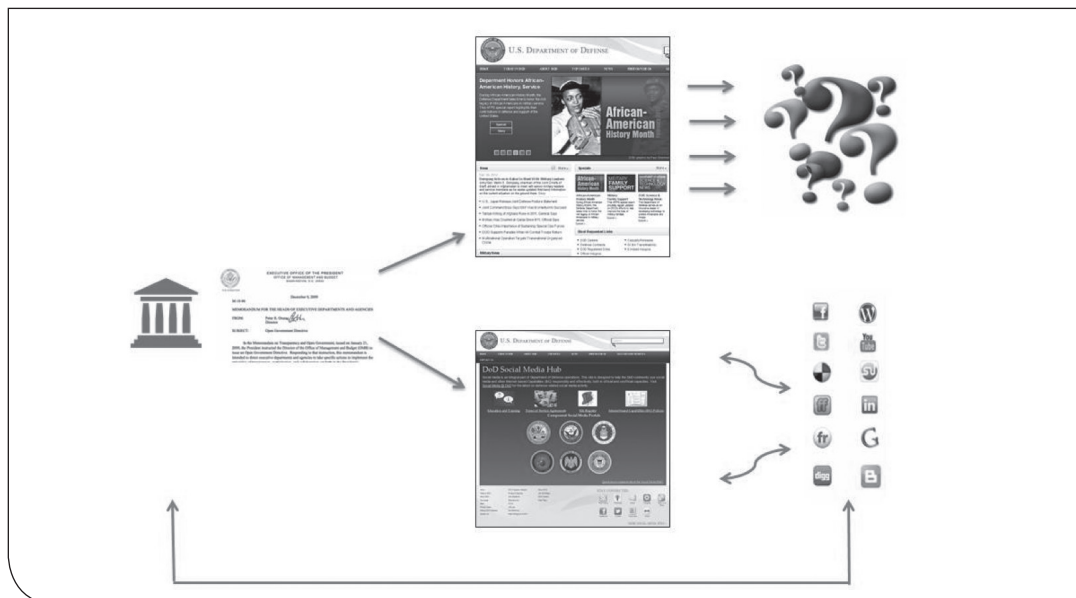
U.S. Department of Defense

Department Honors African-American History, Service

African-American History Month

U.S. Department of Defense

DoD Social Media Hub

EXECUTIVE OFFICE OF THE PRESIDENT
OFFICE OF MANAGEMENT AND BUDGET
WASHINGTON, D.C. 20503

December 8, 2009

M-10-06

MEMORANDUM FOR THE HEADS OF EXECUTIVE DEPARTMENTS AND AGENCIES

FROM: Peter R. Orszag
Director

SUBJECT: Open Government Directive

In the Memorandum on Transparency and Open Government, issued on January 21, 2009, the President instructed the Director of the Office of Management and Budget (OMB) to issue an Open Government Directive. Responding to that instruction, this memorandum is intended to direct executive departments and agencies to take specific actions to implement the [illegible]

fr

G

digg